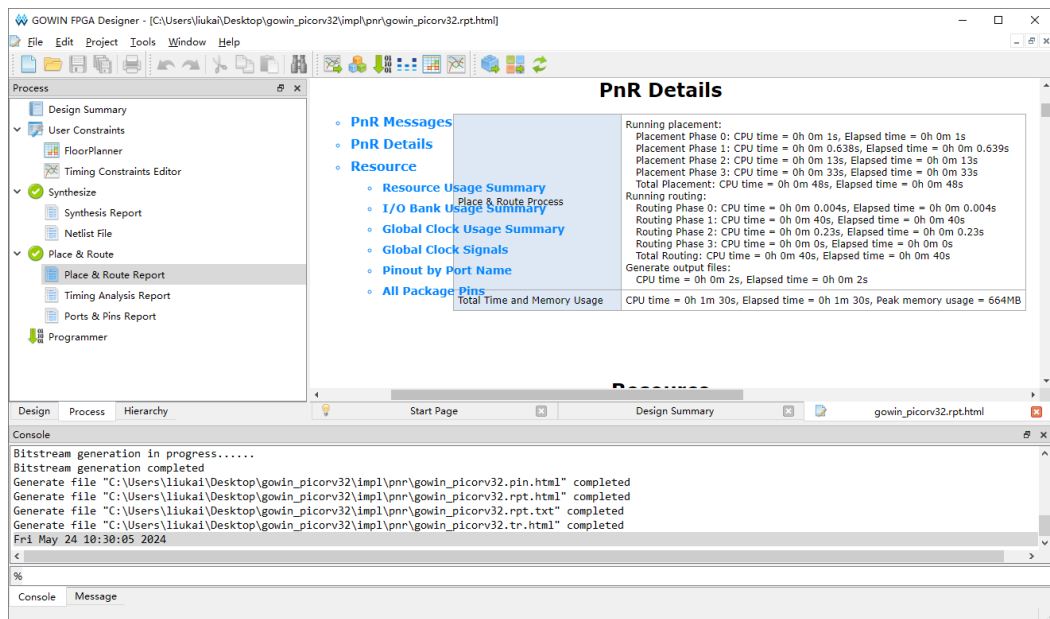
GOWIN FPGA Designer - [C:\Users\liukai\Desktop\gowin_picorv32\impl\pnr\gowin_picorv32.rpt.html]

File Edit Project Tools Window Help

Process

Design Summary
User Constraints
FloorPlanner
Timing Constraints Editor
Synthesize
Synthesis Report
Netlist File
Place & Route
Place & Route Report
Timing Analysis Report
Ports & Pins Report
Programmer

Design Process Hierarchy

PnR Details

PnR Messages
PnR Details
Resource
Resource Usage Summary
I/O Bank Usage Summary
Global Clock Usage Summary
Global Clock Signals
Pinout by Port Name
All Package Pins

| Place & Route Process | Running placement:<br>Placement Phase 0: CPU time = 0h 0m 1s, Elapsed time = 0h 0m 1s<br>Placement Phase 1: CPU time = 0h 0m 0.638s, Elapsed time = 0h 0m 0.639s<br>Placement Phase 2: CPU time = 0h 0m 13s, Elapsed time = 0h 0m 13s<br>Placement Phase 3: CPU time = 0h 0m 33s, Elapsed time = 0h 0m 33s<br>Total Placement: CPU time = 0h 0m 48s, Elapsed time = 0h 0m 48s<br>Running routing:<br>Routing Phase 0: CPU time = 0h 0m 0.004s, Elapsed time = 0h 0m 0.004s<br>Routing Phase 1: CPU time = 0h 0m 40s, Elapsed time = 0h 0m 40s<br>Routing Phase 2: CPU time = 0h 0m 0.23s, Elapsed time = 0h 0m 0.23s<br>Routing Phase 3: CPU time = 0h 0m 0s, Elapsed time = 0h 0m 0s<br>Total Routing: CPU time = 0h 0m 40s, Elapsed time = 0h 0m 40s<br>Generate output files:<br>CPU time = 0h 0m 2s, Elapsed time = 0h 0m 2s |
|---|---|
| Total Time and Memory Usage | CPU time = 0h 1m 30s, Elapsed time = 0h 1m 30s, Peak memory usage = 664MB |

Start Page Design Summary gowin_picorv32.rpt.html

Console

Bitstream generation in progress......
Bitstream generation completed
Generate file "C:\Users\liukai\Desktop\gowin_picorv32\impl\pnr\gowin_picorv32.pin.html" completed
Generate file "C:\Users\liukai\Desktop\gowin_picorv32\impl\pnr\gowin_picorv32.rpt.html" completed
Generate file "C:\Users\liukai\Desktop\gowin_picorv32\impl\pnr\gowin_picorv32.rpt.txt" completed
Generate file "C:\Users\liukai\Desktop\gowin_picorv32\impl\pnr\gowin_picorv32.tr.html" completed
Fri May 24 10:30:05 2024

%

Console Message